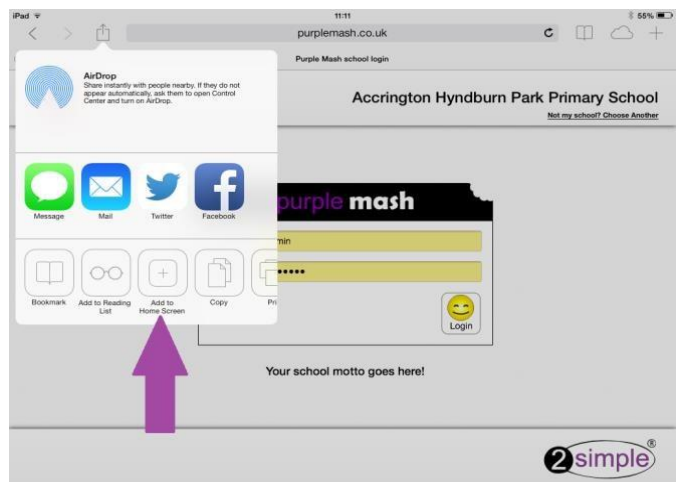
iPad

11:11

55%

purplemash.co.uk

Purple Mash school login

AirDrop
Share instantly with people nearby. If they do not appear automatically, ask them to open Control Center and turn on AirDrop.

Accrington Hyndburn Park Primary School

Not my school? Choose Another

Message

Mail

Twitter

Facebook

purple mash

min

•••••

Bookmark

Add to Reading List

Add to Home Screen

Copy

Pr

Login

Your school motto goes here!

2simple®